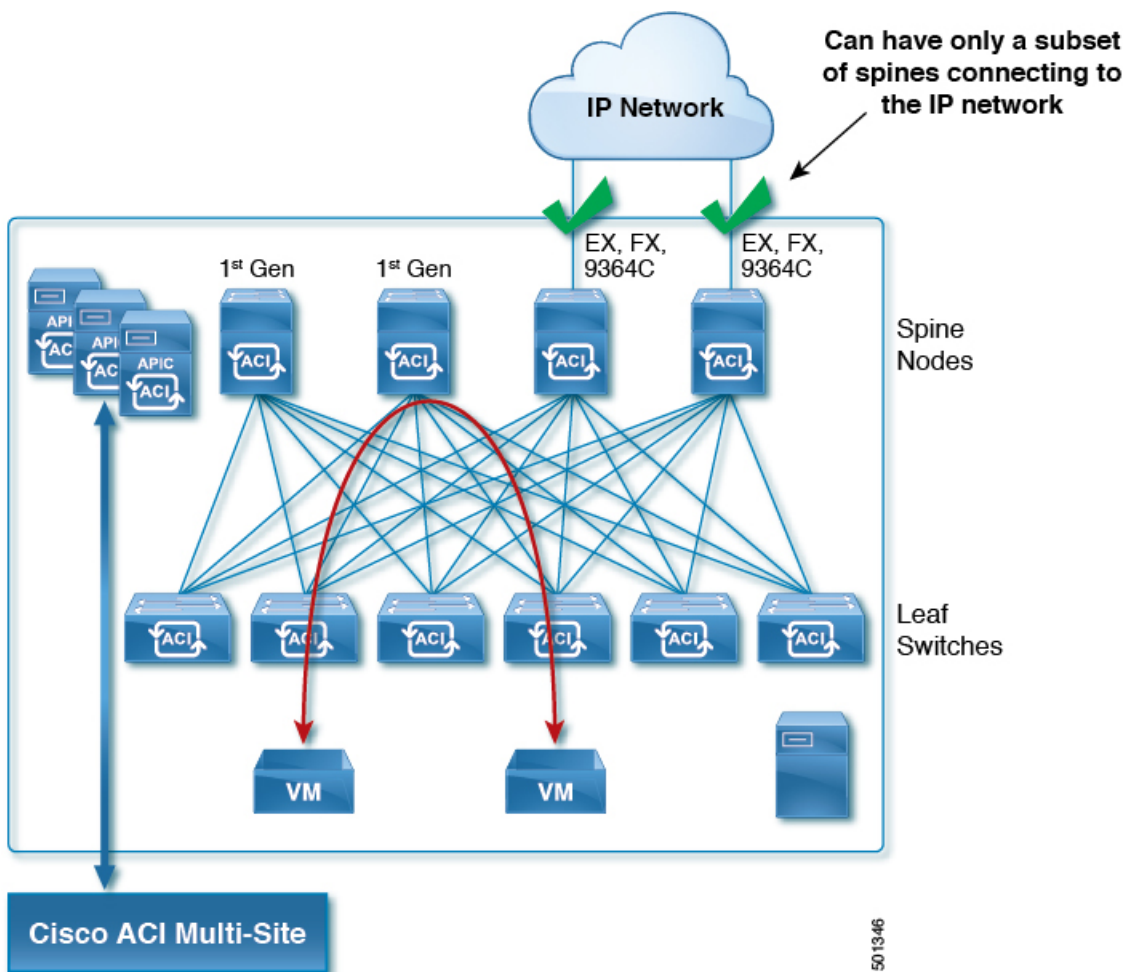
Can have only a subset of spines connecting to the IP network

IP Network

EX, FX, 9364C

EX, FX, 9364C

$1^{st}$ Gen

$1^{st}$ Gen

APIC ACI

APIC ACI

APIC ACI

ACI

ACI

ACI

ACI

Spine Nodes

ACI

ACI

ACI

ACI

ACI

ACI

Leaf Switches

VM

VM

Cisco ACI Multi-Site

501346